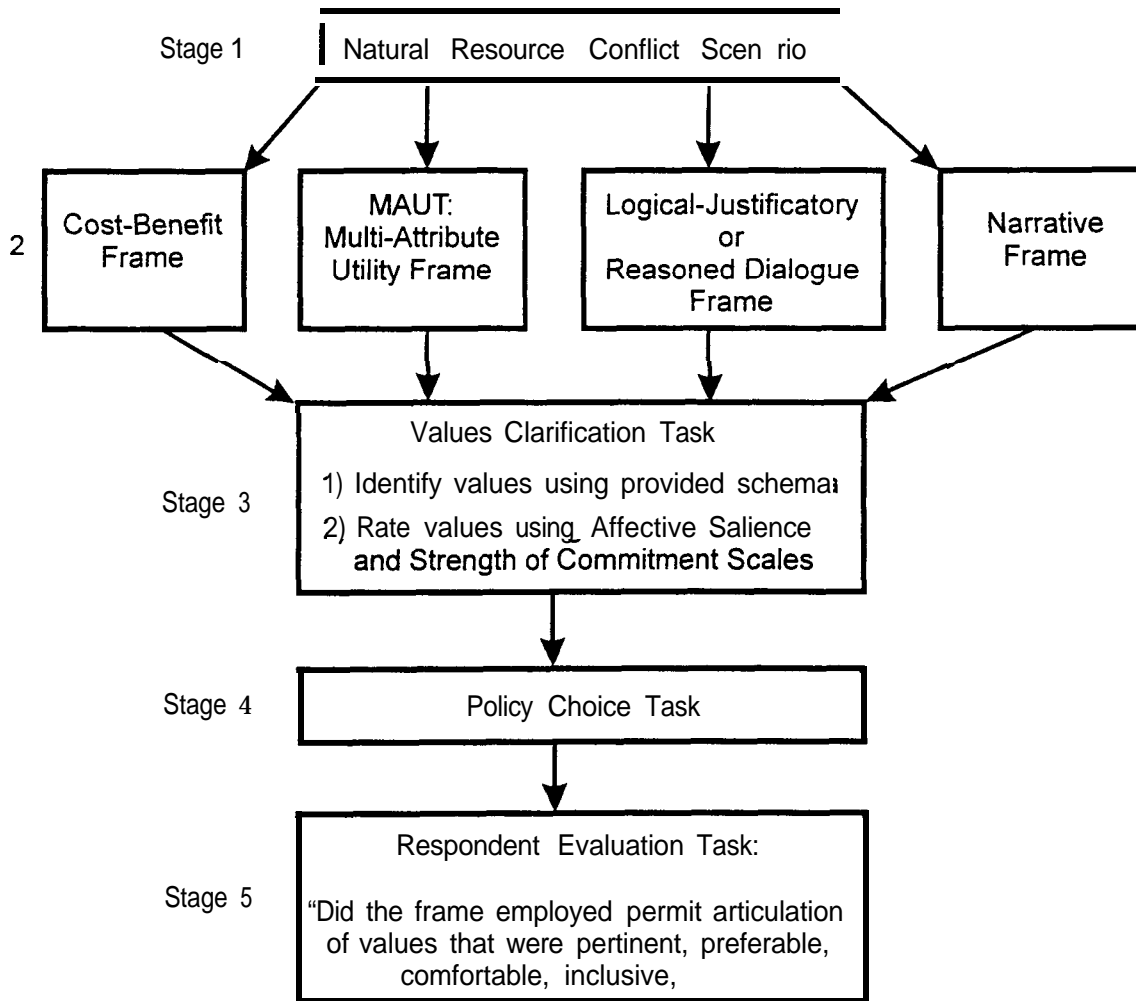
Stage 1

Natural Resource Conflict Scen rio

2

Cost-Benefit Frame

MAUT: Multi-Attribute Utility Frame

Logical-Justificatory or Reasoned Dialogue Frame

Narrative Frame

Values Clarification Task

Stage 3

1) Identify values using provided schema

2) Rate values using Affective Salience and Strength of Commitment Scales

Stage 4

Policy Choice Task

Respondent Evaluation Task:

Stage 5

"Did the frame employed permit articulation of values that were pertinent, preferable, comfortable, inclusive,